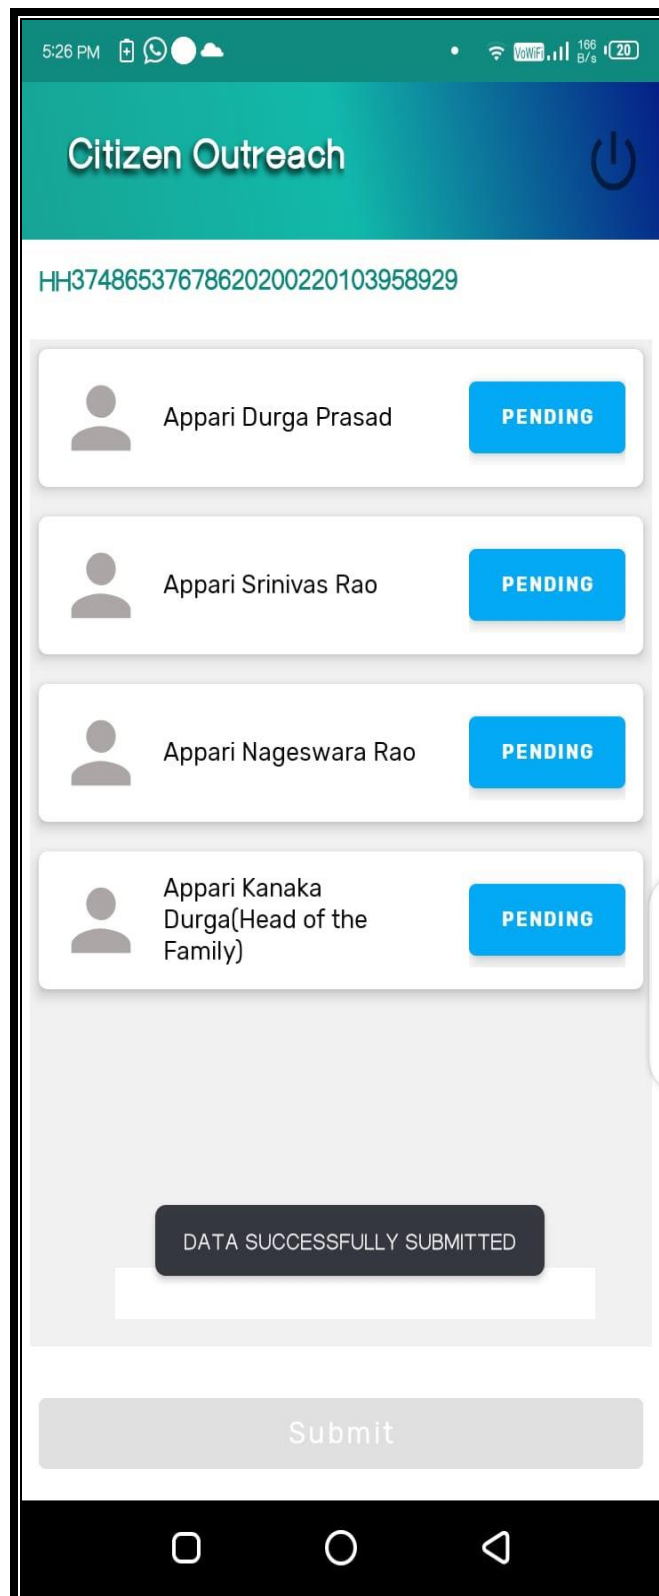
5:26 PM VoWiFi 166 B/s 20

Citizen Outreach

HH374865376786202002201039589 29

Appari Durga Prasad
PENDING

Appari Srinivas Rao
PENDING

Appari Nageswara Rao
PENDING

Appari Kanaka Durga(Head of the Family)
PENDING

DATA SUCCESSFULLY SUBMITTED

Submit